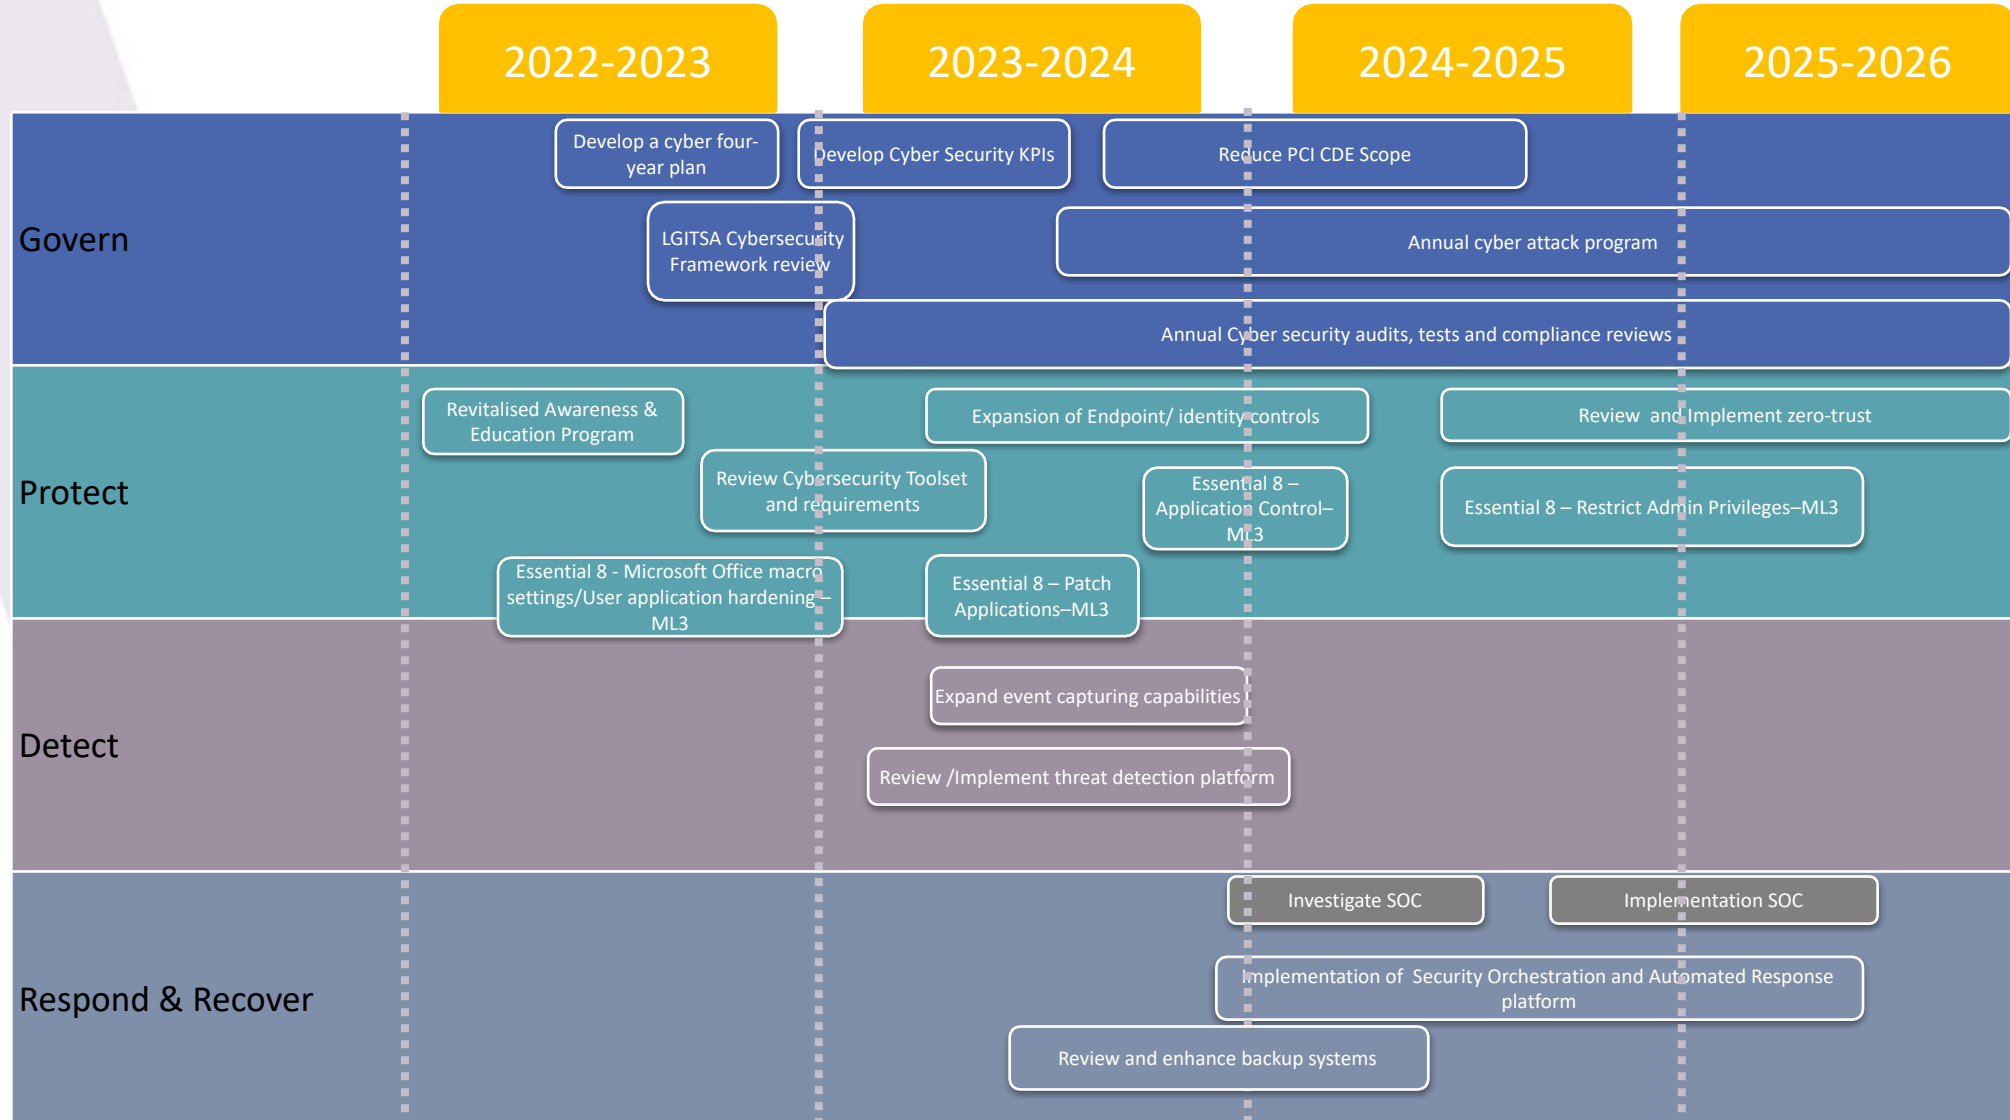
2022-2023

2023-2024

2024-2025

2025-2026

Govern

Develop a cyber four-year plan

Develop Cyber Security KPIs

Reduce PCI CDE Scope

LGITSA Cybersecurity Framework review

Annual cyber attack program

Annual Cyber security audits, tests and compliance reviews

Protect

Revitalised Awareness & Education Program

Expansion of Endpoint/ identity controls

Review and Implement zero-trust

Review Cybersecurity Toolset and requirements

Essential 8 – Application Control–ML3

Essential 8 – Restrict Admin Privileges–ML3

Essential 8 - Microsoft Office macro settings/User application hardening–ML3

Essential 8 – Patch Applications–ML3

Detect

Expand event capturing capabilities

Review /Implement threat detection platform

Respond & Recover

Investigate SOC

Implementation SOC

Implementation of Security Orchestration and Automated Response platform

Review and enhance backup systems